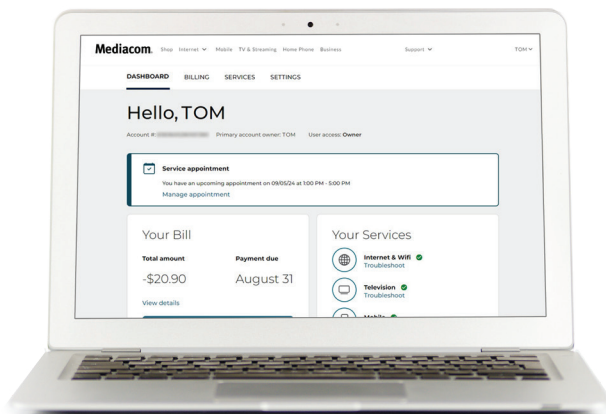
Mediacom. Shop Internet Mobile TV & Streaming Home Phone Business Support TOM

DASHBOARD BILLING SERVICES SETTINGS

Hello, TOM

Account # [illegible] Primary account owner: TOM User access: Owner

Service appointment

You have an upcoming appointment on 09/05/24 at 1:00 PM - 5:00 PM

Manage appointment

Your Bill

Total amount

-$20.90

Payment due

August 31

View details

Your Services

Internet & Wifi

Troubleshoot

Television

Troubleshoot

Mobile